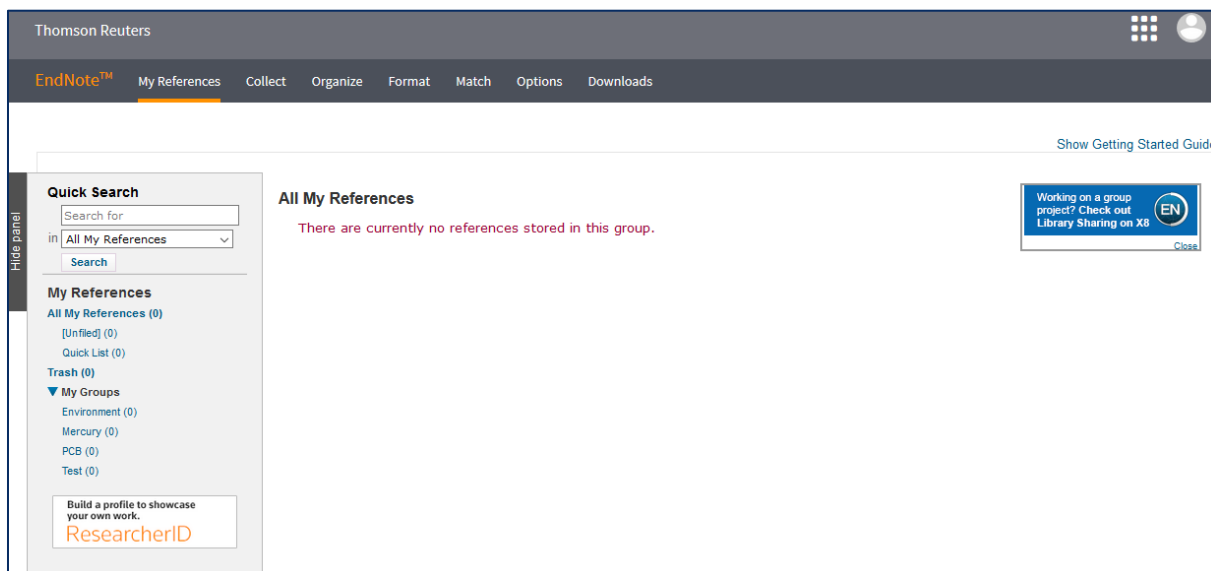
Thomson Reuters

EndNote™ My References Collect Organize Format Match Options Downloads

Show Getting Started Guid

Hide panel

Quick Search

Search for

in All My References

Search

My References

All My References (0)

[Unfiled] (0)

Quick List (0)

Trash (0)

My Groups

Environment (0)

Mercury (0)

PCB (0)

Test (0)

Build a profile to showcase your own work.

ResearcherID

All My References

There are currently no references stored in this group.

Working on a group project? Check out Library Sharing on X8

EN

Close